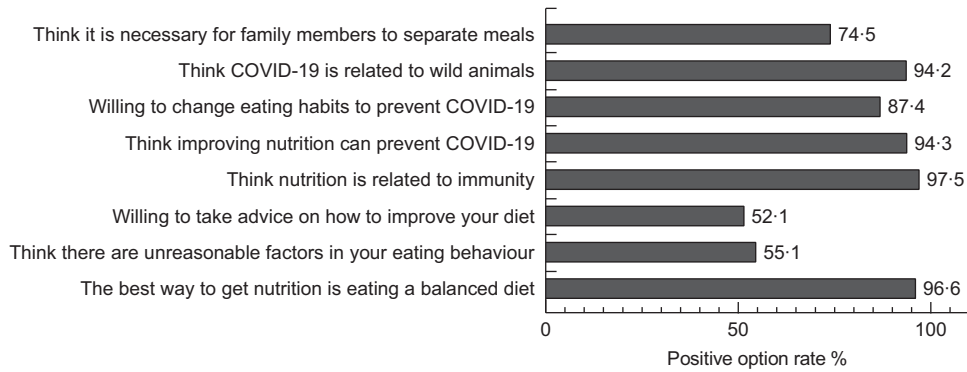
Think it is necessary for family members to separate meals 74·5
Think COVID-19 is related to wild animals 94·2
Willing to change eating habits to prevent COVID-19 87·4
Think improving nutrition can prevent COVID-19 94·3
Think nutrition is related to immunity 97·5
Willing to take advice on how to improve your diet 52·1
Think there are unreasonable factors in your eating behaviour 55·1
The best way to get nutrition is eating a balanced diet 96·6

0 50 100
Positive option rate %